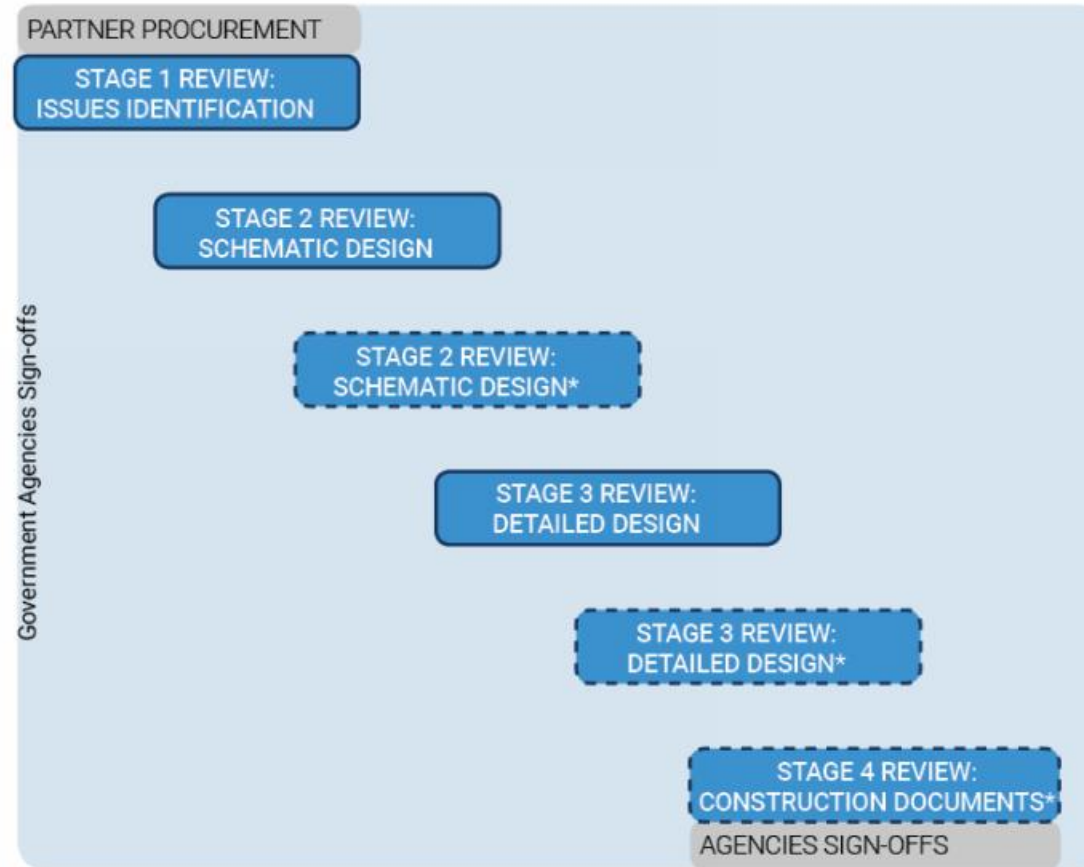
PARTNER PROCUREMENT

STAGE 1 REVIEW:
ISSUES IDENTIFICATION

STAGE 2 REVIEW:
SCHEMATIC DESIGN

STAGE 2 REVIEW:
SCHEMATIC DESIGN*

STAGE 3 REVIEW:
DETAILED DESIGN

STAGE 3 REVIEW:
DETAILED DESIGN*

STAGE 4 REVIEW:
CONSTRUCTION DOCUMENTS*

AGENCIES SIGN-OFFS

Government Agencies Sign-offs